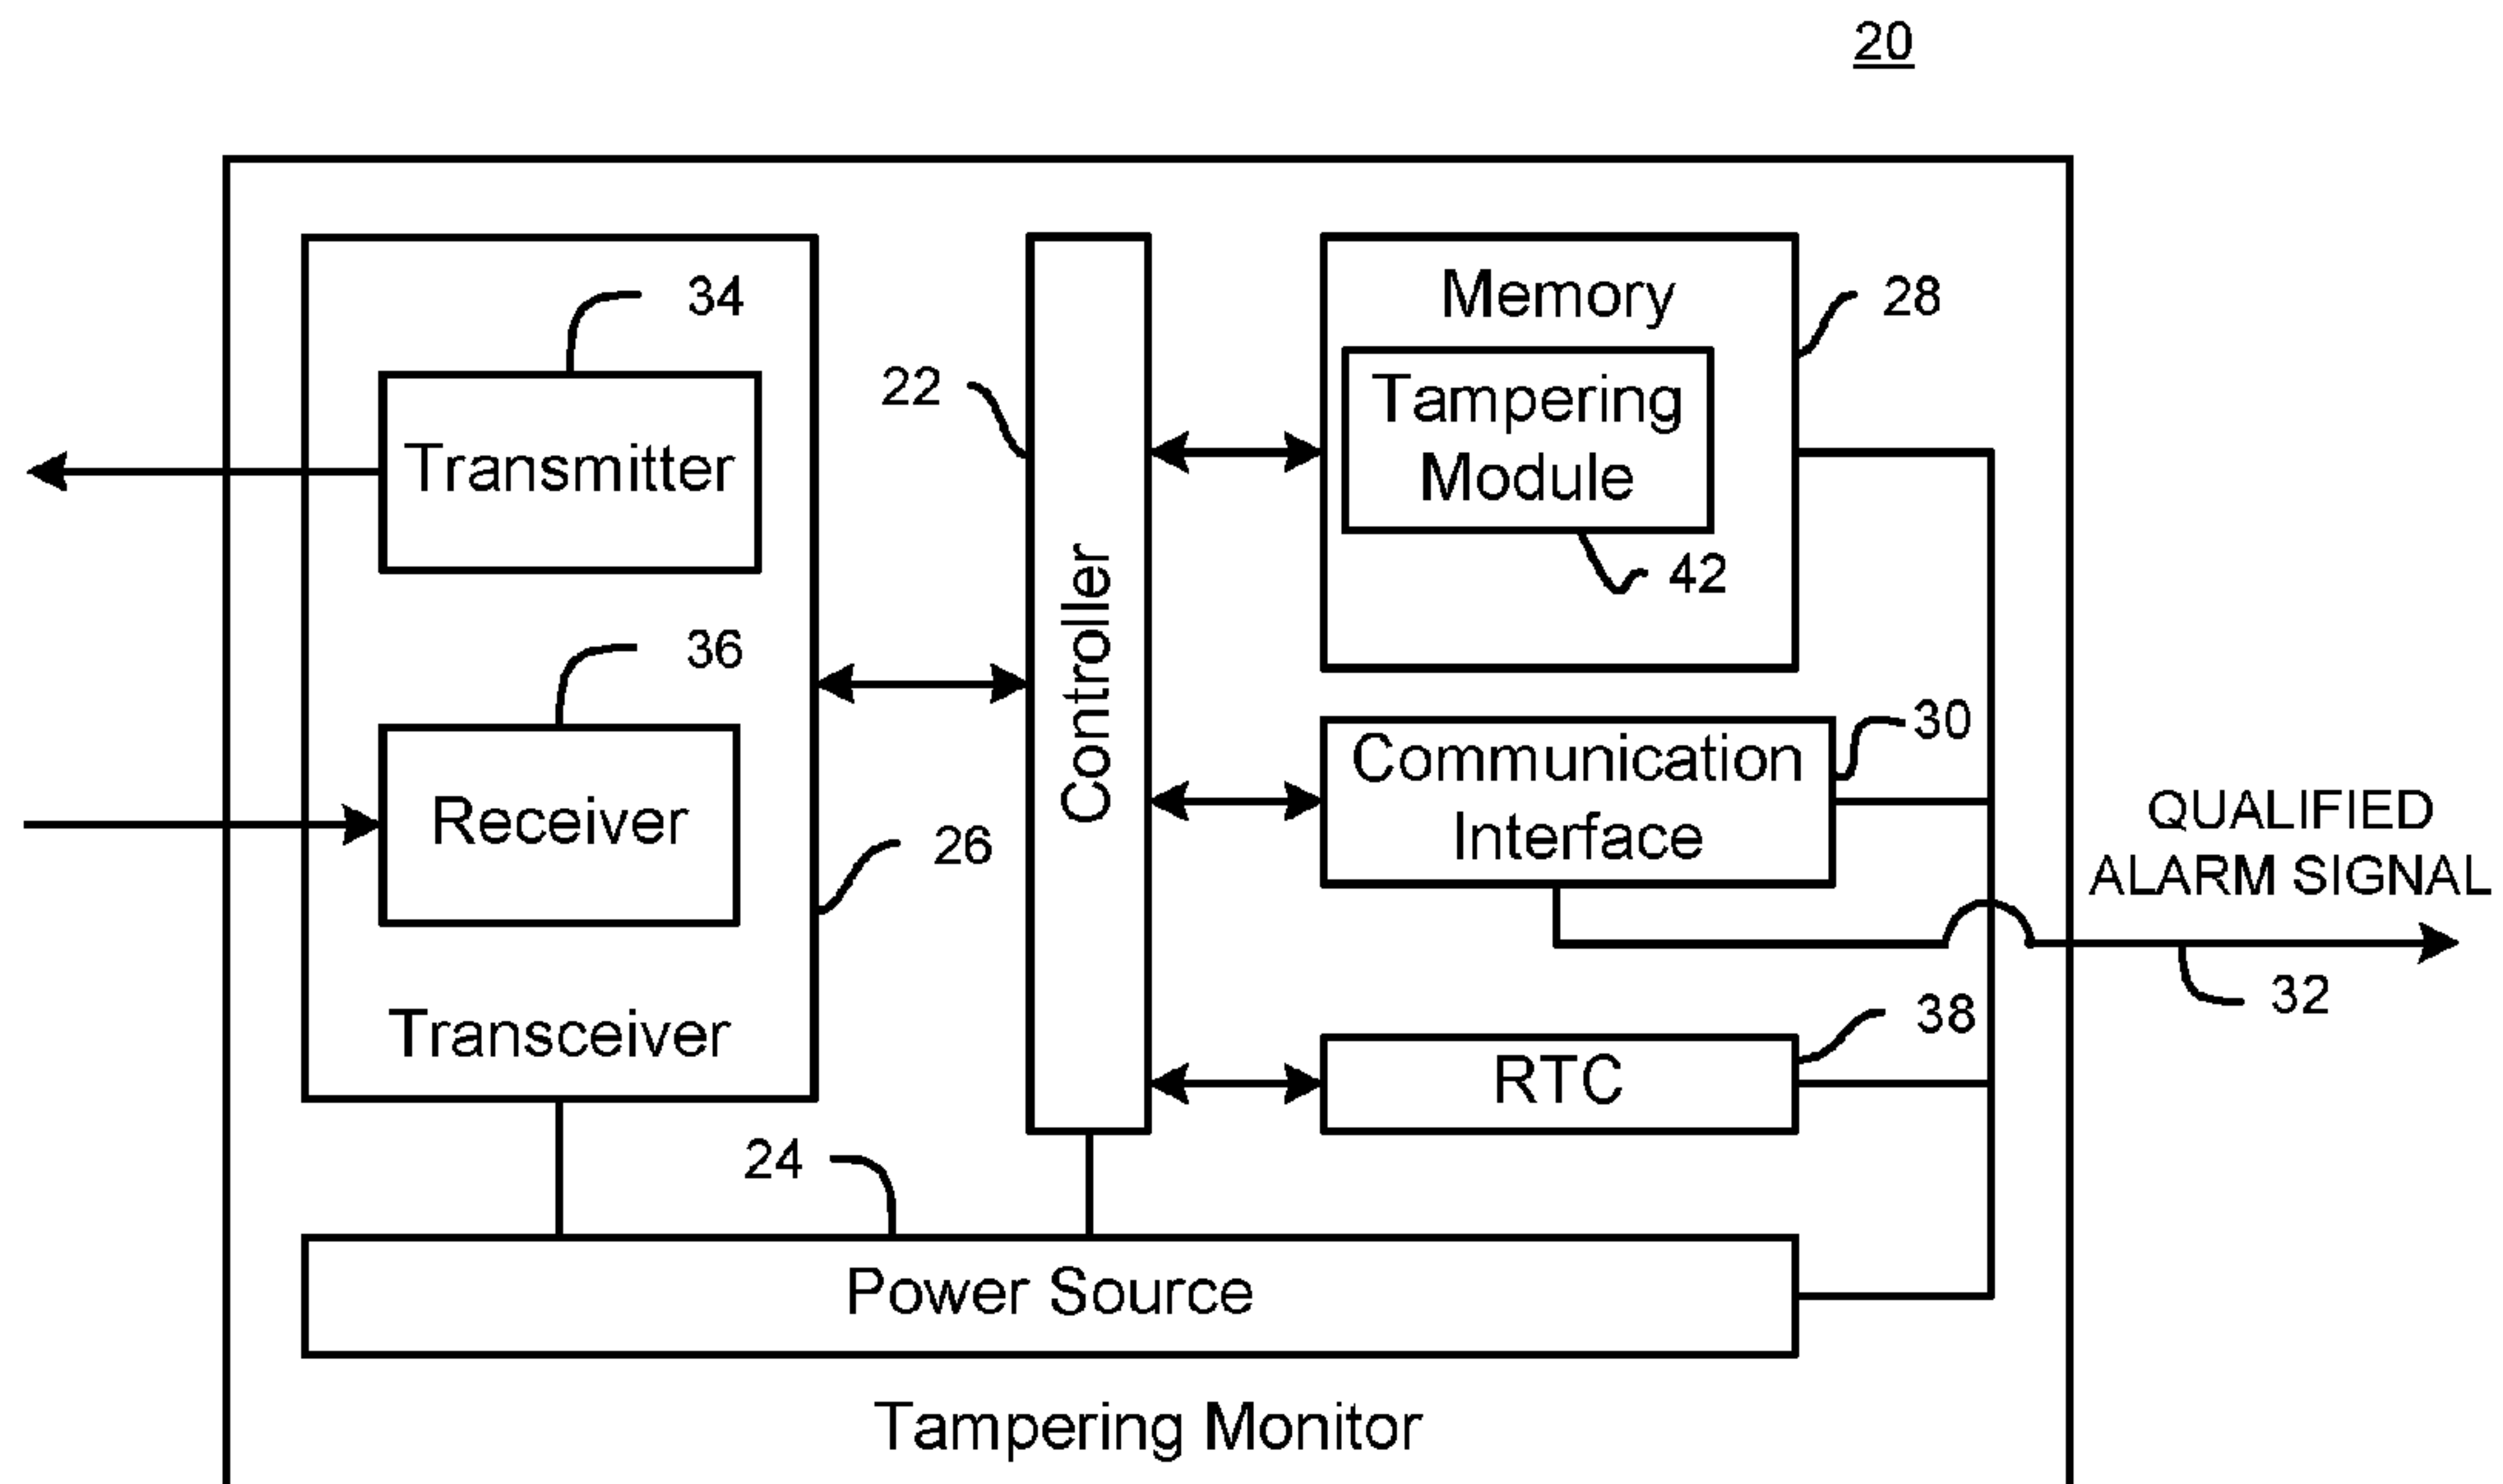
20

34

Transmitter

36

Receiver

26

Transceiver

22

Controller

Memory

28

Tampering Module

42

30

Communication Interface

QUALIFIED ALARM SIGNAL

32

38

RTC

24

Power Source

Tampering Monitor